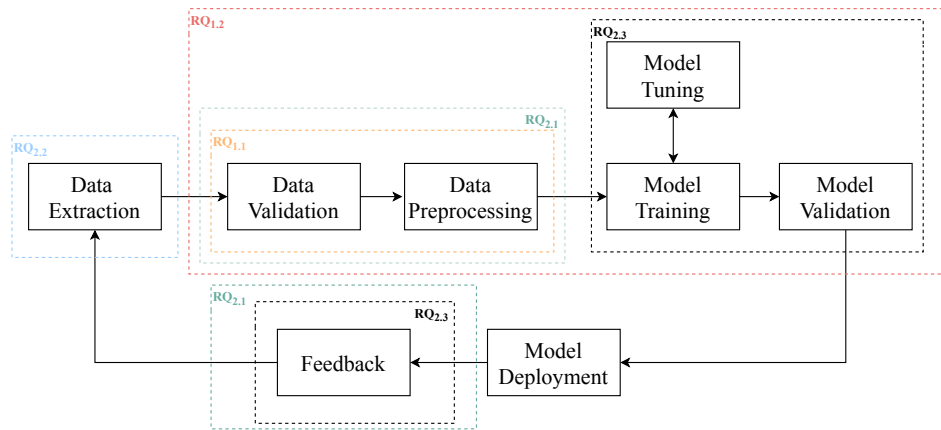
$RQ_{1.2}$

$RQ_{2.3}$

Model Tuning

$RQ_{2.1}$

$RQ_{1.1}$

$RQ_{2.2}$

Data Extraction

Data Validation

Data Preprocessing

Model Training

Model Validation

$RQ_{2.1}$

$RQ_{2.3}$

Feedback

Model Deployment